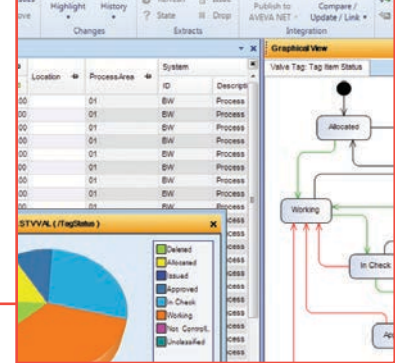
ove
Highlight
History
Changes
? State
Drop
Extracts
Publish to AVEVA NET
Compare / Update / Link
Integration

Location
ProcessArea
System
ID
Descripti
01
BW
Process
01
BW
Process
01
BW
Process
01
BW
Process
01
BW
Process
01
BW
Process
01
BW
Process
01
BW
Process

STVVAL ( /TagStatus )
Deleted
Allocated
Issued
Approved
In Check
Working
Not Controll...
Unclassified

Graphical View
Valve Tag: Tag Item Status
Allocated
Working
In Check
Ap